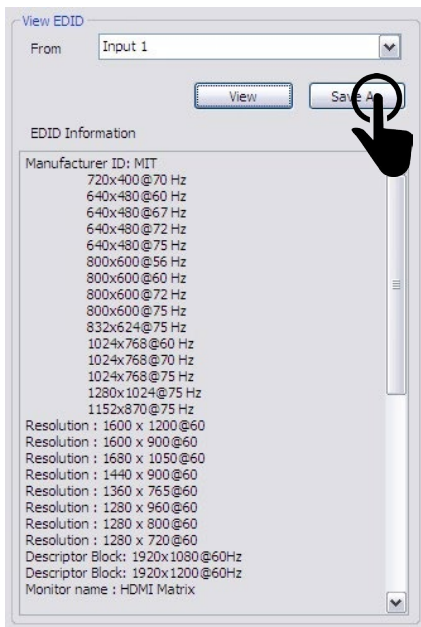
View EDID

From Input 1

View

Save A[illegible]

EDID Information

Manufacturer ID: MIT
720x400@70 Hz
640x480@60 Hz
640x480@67 Hz
640x480@72 Hz
640x480@75 Hz
800x600@56 Hz
800x600@60 Hz
800x600@72 Hz
800x600@75 Hz
832x624@75 Hz
1024x768@60 Hz
1024x768@70 Hz
1024x768@75 Hz
1280x1024@75 Hz
1152x870@75 Hz
Resolution : 1600 x 1200@60
Resolution : 1600 x 900@60
Resolution : 1680 x 1050@60
Resolution : 1440 x 900@60
Resolution : 1360 x 765@60
Resolution : 1280 x 960@60
Resolution : 1280 x 800@60
Resolution : 1280 x 720@60
Descriptor Block: 1920x1080@60Hz
Descriptor Block: 1920x1200@60Hz
Monitor name : HDMI Matrix